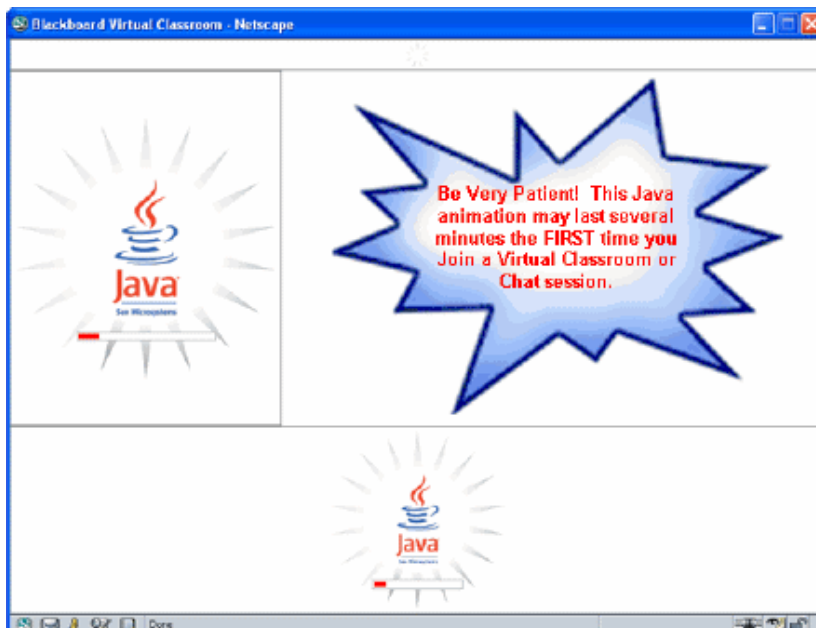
Blackboard Virtual Classroom - Netscape

Java
Sun Microsystems

Be Very Patient! This Java animation may last several minutes the FIRST time you Join a Virtual Classroom or Chat session.

Java
Sun Microsystems

Done